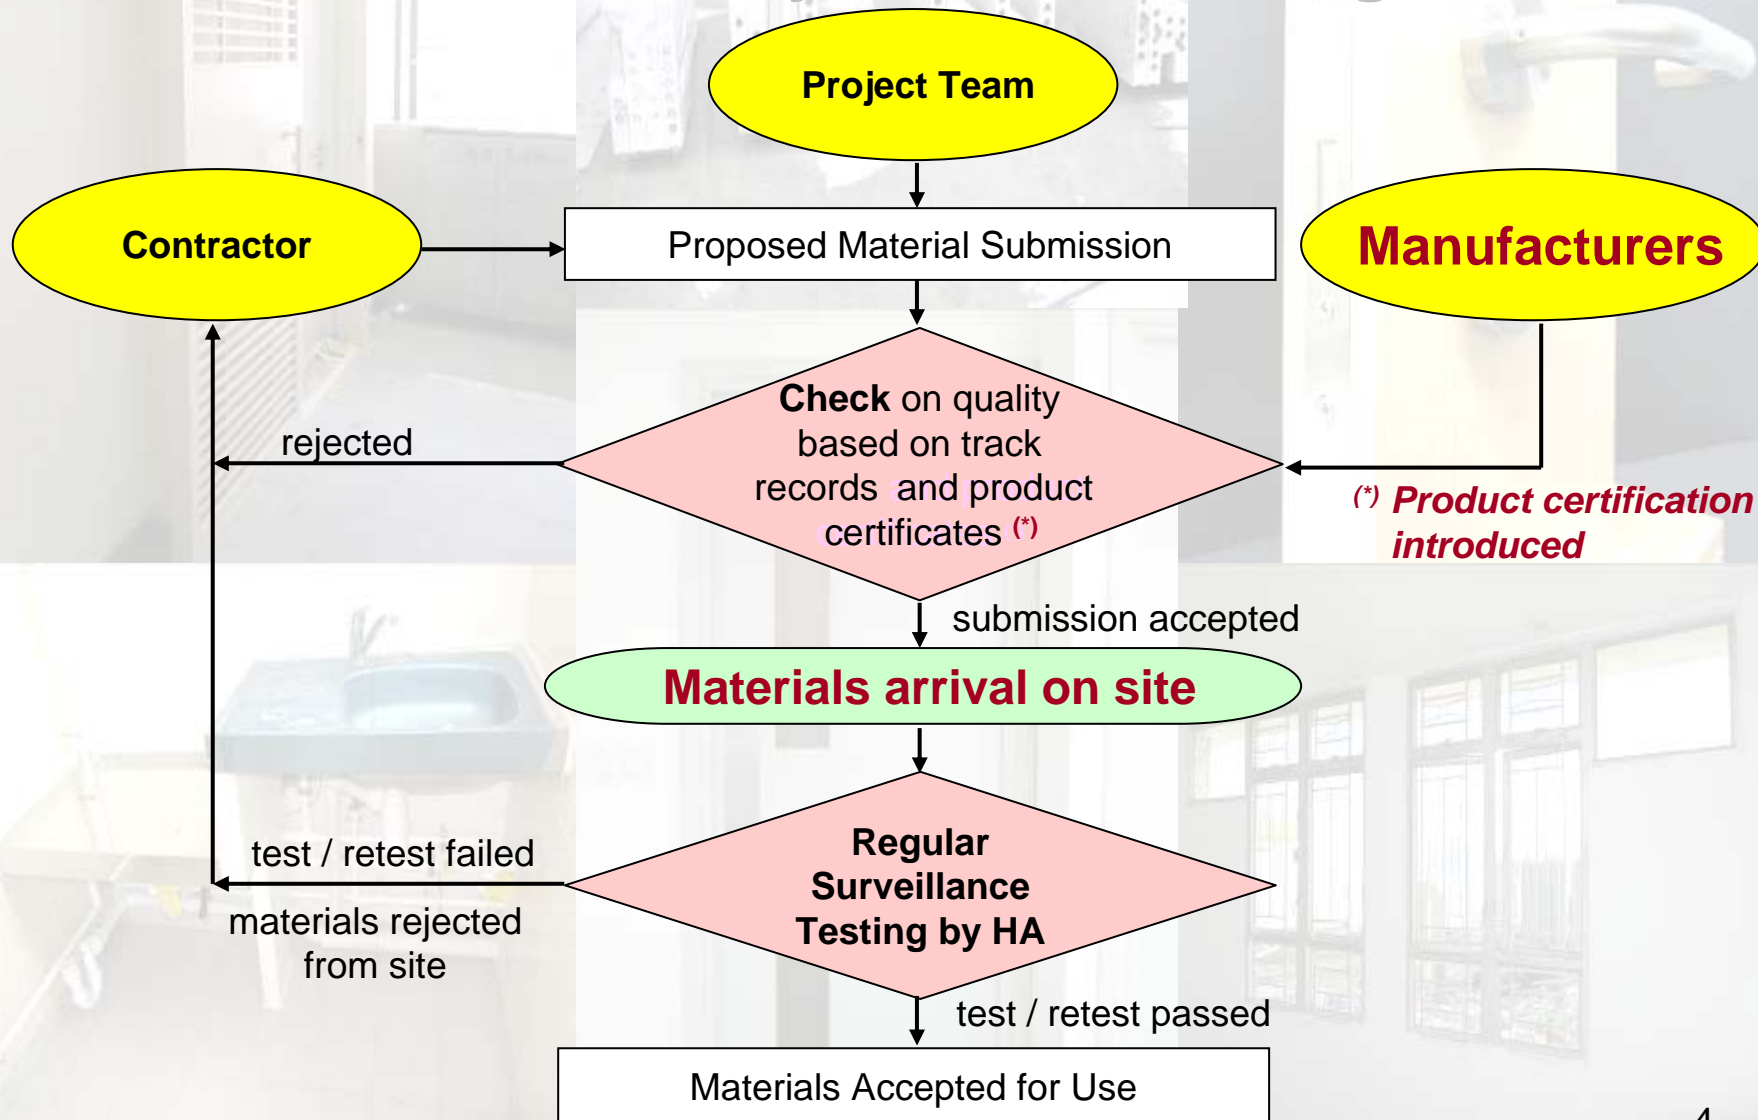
Project Team

Contractor

Proposed Material Submission

Manufacturers

rejected

Check on quality based on track records and product certificates $^{(*)}$

$^{(*)}$ Product certification introduced

submission accepted

Materials arrival on site

test / retest failed

materials rejected from site

Regular Surveillance Testing by HA

test / retest passed

Materials Accepted for Use

4